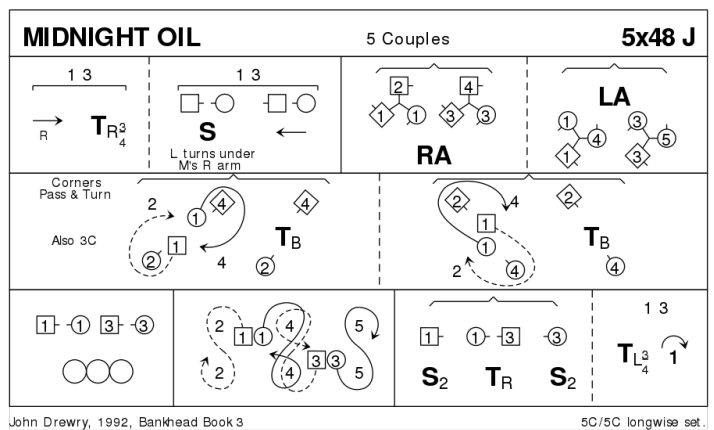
MIDNIGHT OIL

5 Couples

5x48 J

1 3

R

$T_{R\frac{3}{4}}$

1 3

S

L turns under M's R arm

2 4

1 1 3 3

RA

LA

1 4 3 5

1 3

Corners Pass & Turn

2 1 4

Also 3C

2 1 4

$T_B$

4

2

2 4

1 1

2 4

$T_B$

4

1 1 3 3

2 1 1 4

2 4

3 3

5 5

1 1 3 3

$S_2$ $T_R$ $S_2$

1 3

$T_{L\frac{3}{4}}$ 1

John Drewry, 1992, Bankhead Book 3

5C/5C longwise set.